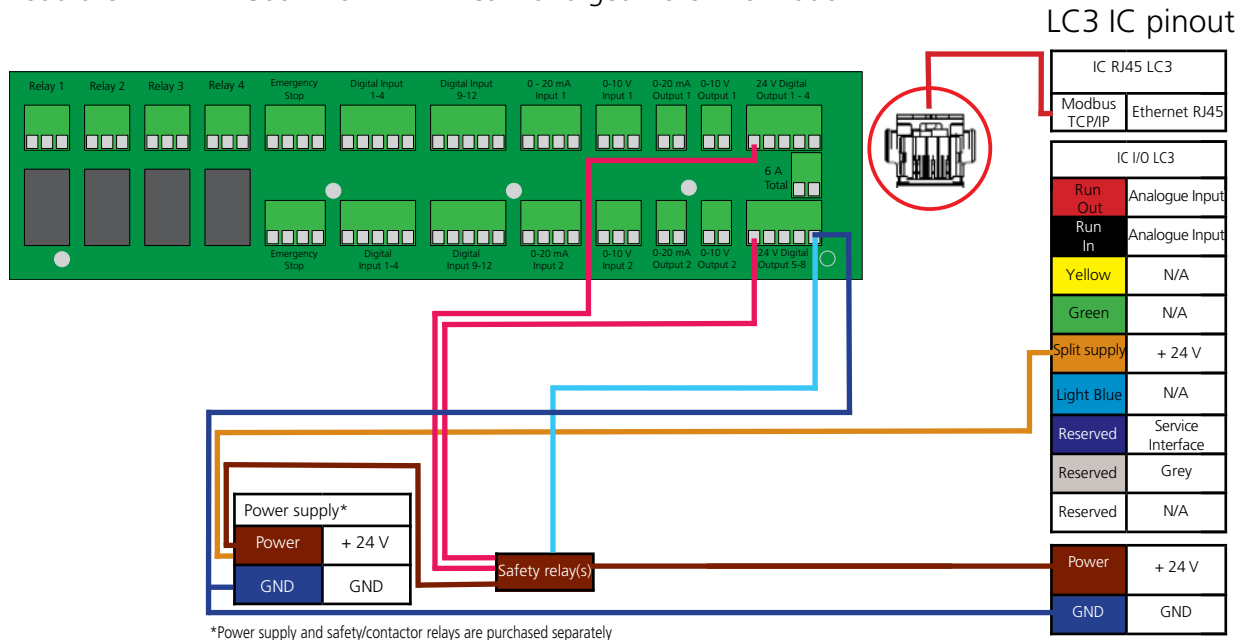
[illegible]

LC3 IC pinout

Relay 1 Relay 2 Relay 3 Relay 4 Emergency Stop Digital Input 1-4 Digital Input 9-12 0 - 20 mA Input 1 0-10 V Input 1 0-20 mA Output 1 0-10 V Output 1 24 V Digital Output 1 - 4

6 A Total

Emergency Stop Digital Input 1-4 Digital Input 9-12 0-20 mA Input 2 0-10 V Input 2 0-20 mA Output 2 0-10 V Output 2 24 V Digital Output 5-8

| IC RJ45 LC3 | |
|---|---|
| Modbus TCP/IP | Ethernet RJ45 |

| IC I/O LC3 | |
|---|---|
| Run Out | Analogue Input |
| Run In | Analogue Input |
| Yellow | N/A |
| Green | N/A |
| Split supply | + 24 V |
| Light Blue | N/A |
| Reserved | Service Interface |
| Reserved | Grey |
| Reserved | N/A |

| Power supply* | |
|---|---|
| Power | + 24 V |
| GND | GND |

Safety relay(s)

| Power | + 24 V |
|---|---|
| GND | GND |

*Power supply and safety/contactor relays are purchased separately